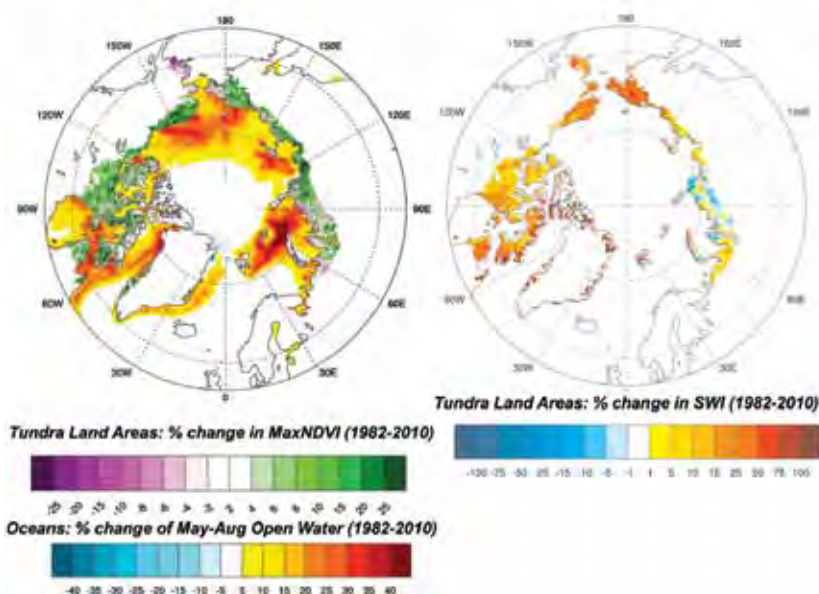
180
150W
150E
120W
120E
90W
90E
60W
60E
30W
30E
0

180
150W
150E
120W
120E
90W
90E
60W
60E
30W
30E

Tundra Land Areas: % change in SWI (1982-2010)

-100 -75 -50 -25 -15 -10 -5 -1 1 5 10 15 25 50 75 100

Tundra Land Areas: % change in MaxNDVI (1982-2010)

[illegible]

Oceans: % change of May-Aug Open Water (1982-2010)

-40 -35 -30 -25 -20 -15 -10 -5 5 10 15 20 25 30 35 40